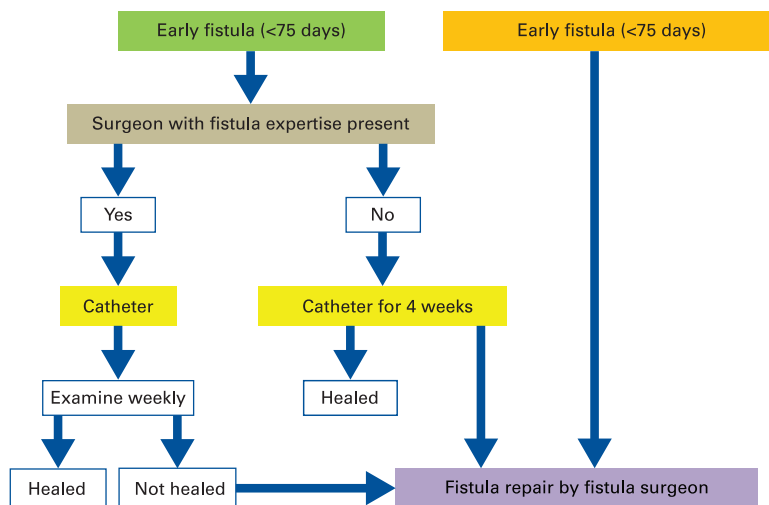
Early fistula (<75 days)

Early fistula (<75 days)

Surgeon with fistula expertise present

Yes

No

Catheter

Catheter for 4 weeks

Examine weekly

Healed

Healed

Not healed

Fistula repair by fistula surgeon